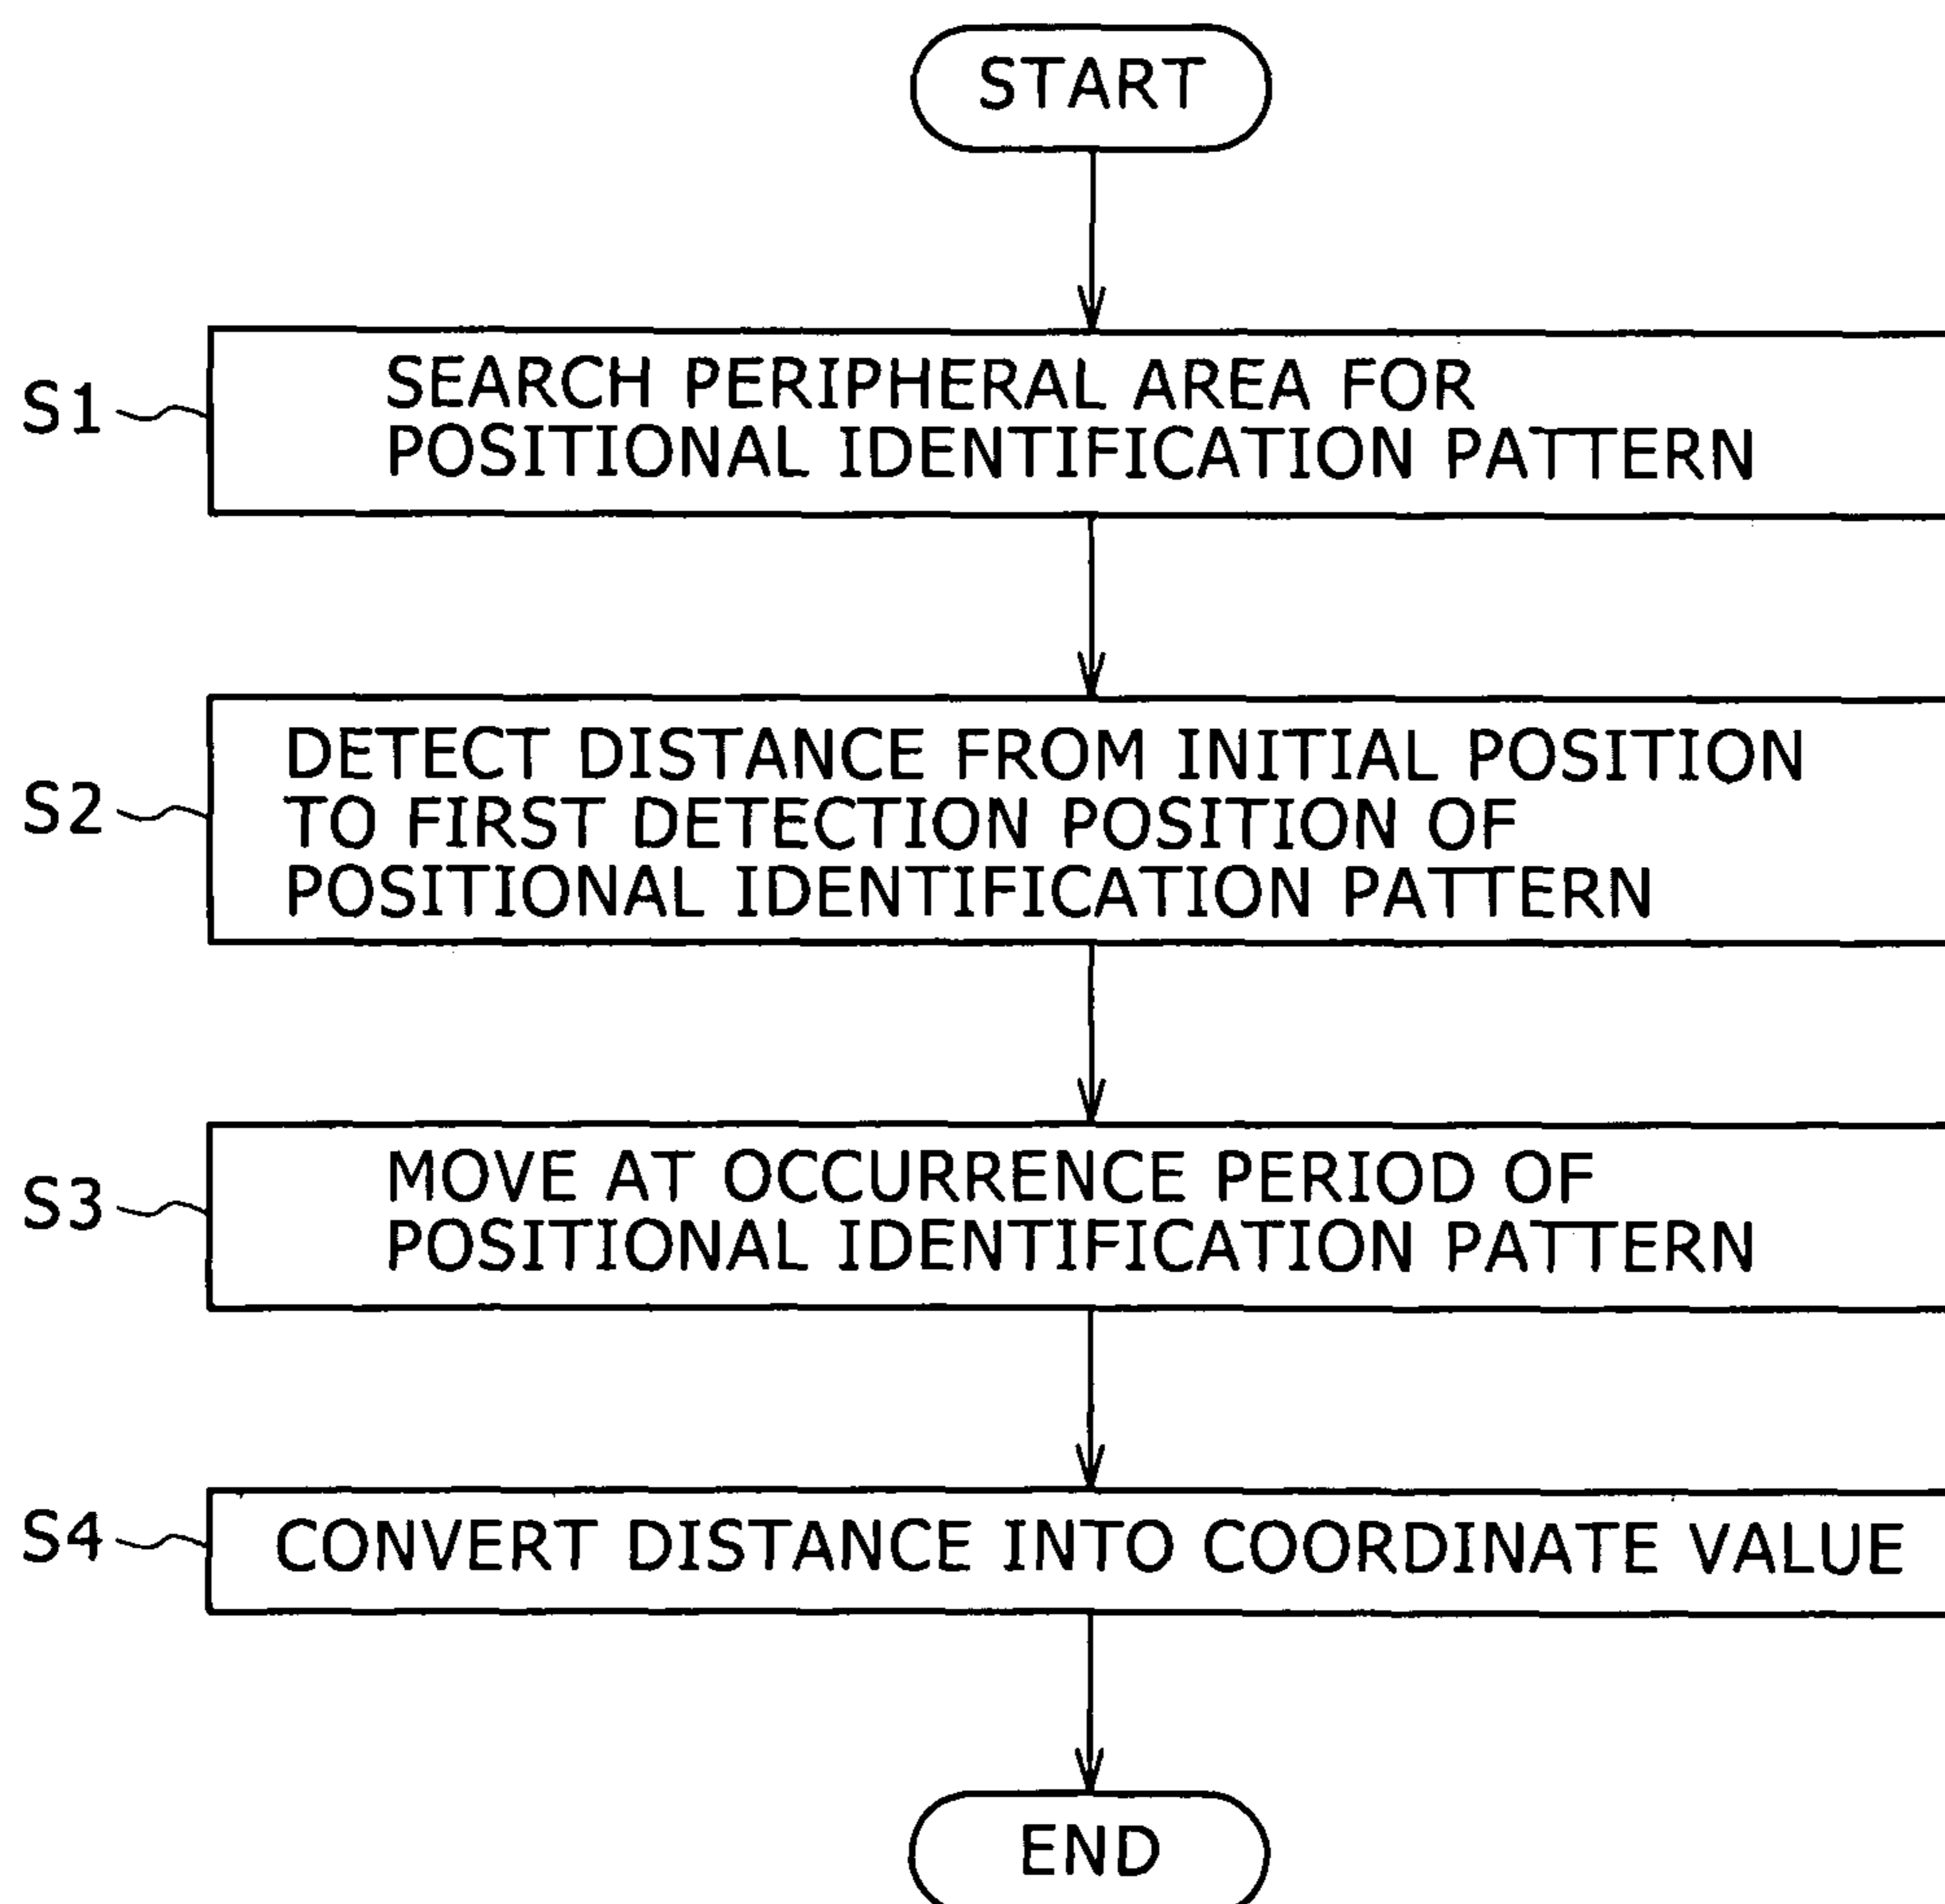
START

S1

SEARCH PERIPHERAL AREA FOR POSITIONAL IDENTIFICATION PATTERN

S2

DETECT DISTANCE FROM INITIAL POSITION TO FIRST DETECTION POSITION OF POSITIONAL IDENTIFICATION PATTERN

S3

MOVE AT OCCURRENCE PERIOD OF POSITIONAL IDENTIFICATION PATTERN

S4

CONVERT DISTANCE INTO COORDINATE VALUE

END